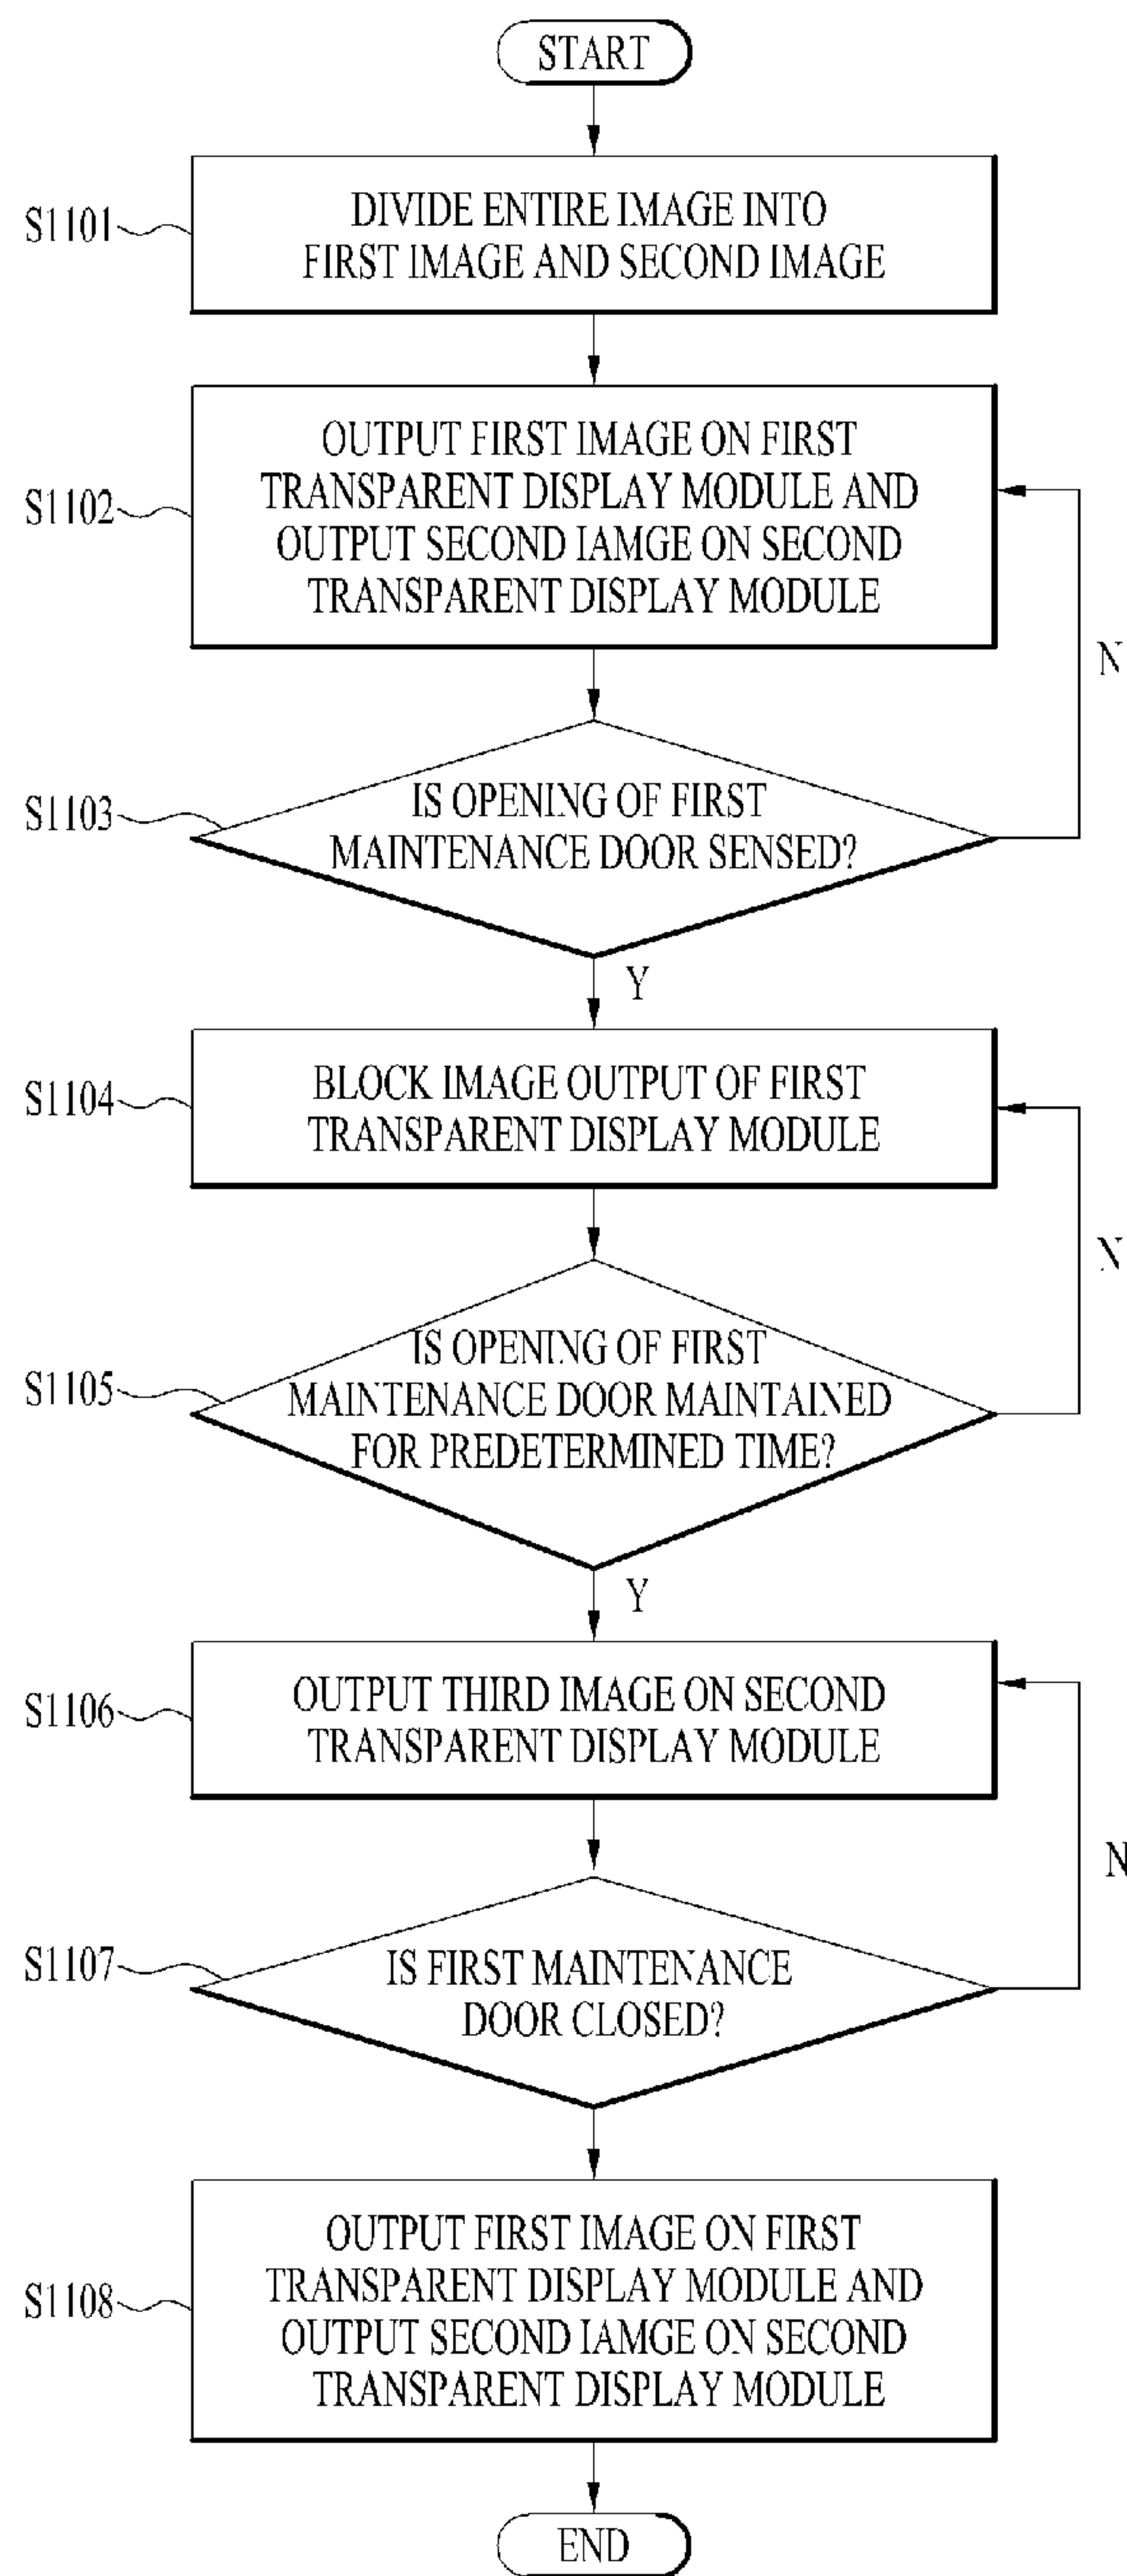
START

S1101 DIVIDE ENTIRE IMAGE INTO FIRST IMAGE AND SECOND IMAGE

S1102 OUTPUT FIRST IMAGE ON FIRST TRANSPARENT DISPLAY MODULE AND OUTPUT SECOND IAMGE ON SECOND TRANSPARENT DISPLAY MODULE

N

S1103 IS OPENING OF FIRST MAINTENANCE DOOR SENSED?

Y

S1104 BLOCK IMAGE OUTPUT OF FIRST TRANSPARENT DISPLAY MODULE

N

S1105 IS OPENING OF FIRST MAINTENANCE DOOR MAINTAINED FOR PREDETERMINED TIME?

Y

S1106 OUTPUT THIRD IMAGE ON SECOND TRANSPARENT DISPLAY MODULE

N

S1107 IS FIRST MAINTENANCE DOOR CLOSED?

S1108 OUTPUT FIRST IMAGE ON FIRST TRANSPARENT DISPLAY MODULE AND OUTPUT SECOND IAMGE ON SECOND TRANSPARENT DISPLAY MODULE

END